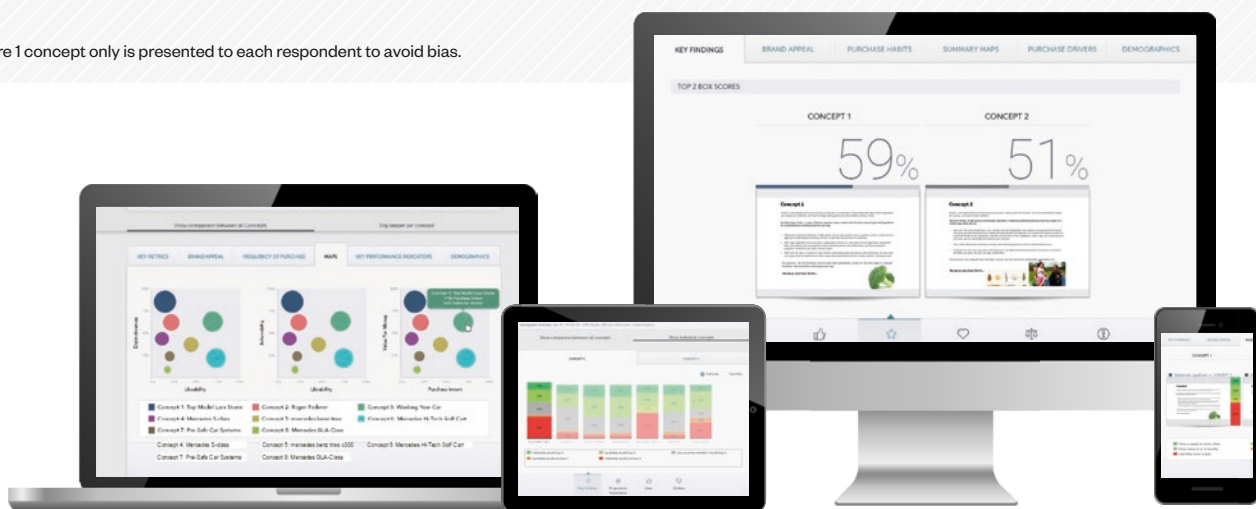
re 1 concept only is presented to each respondent to avoid bias.

KEY FINDINGS | BRAND APPEAL | PURCHASE HABITS | SUMMARY MAPS | PURCHASE DRIVERS | DEMOGRAPHICS

TOP 2 BOX SCORES

CONCEPT 1

59%

CONCEPT 2

51%

Concept 1

Concept 2

Show comparison between all Concepts

Dig deeper per concept

KEY METRICS | BRAND APPEAL | FREQUENCY OF PURCHASE | MAPS | KEY PERFORMANCE INDICATORS | DEMOGRAPHICS

Likability

Likability

Purchase Intent

Concept 1: Top Model Lara Stone

Concept 2: Roger Federer

Concept 3: Washing Your Car

Concept 4: Mercedes S-class

Concept 5: mercedes benz tires

Concept 6: Mercedes Hi Tech Golf Cart

Concept 7: Pre-Safe Car Systems

Concept 8: Mercedes GLA-Class

Concept 4: Mercedes S-class

Concept 5: mercedes benz tires c300

Concept 6: Mercedes Hi Tech Golf Cart

Concept 7: Pre-Safe Car Systems

Concept 8: Mercedes GLA-Class

Show comparison between all concepts

Show individual concepts

CONCEPT 1

CONCEPT 1